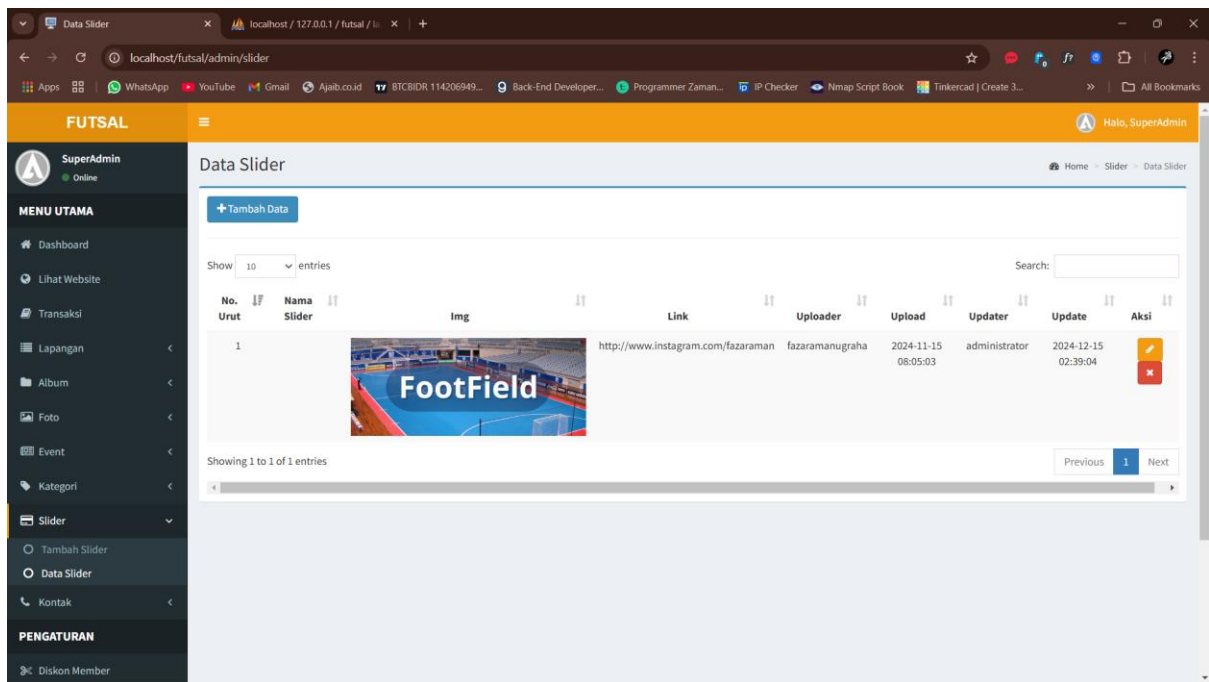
Data Slider
localhost / 127.0.0.1 / futsal / la
localhost/futsal/admin/slider
Apps WhatsApp YouTube Gmail Ajaib.co.id BTCBIDR 114206949... Back-End Developer... Programmer Zaman... IP Checker Nmap Script Book Tinkercad | Create 3... All Bookmarks

FUTSAL
Halo, SuperAdmin

SuperAdmin
Online

MENU UTAMA
Dashboard
Lihat Website
Transaksi
Lapangan
Album
Foto
Event
Kategori
Slider
Tambah Slider
Data Slider
Kontak
PENGATURAN
Diskon Member

Data Slider
Home > Slider > Data Slider

+Tambah Data

Show 10 entries
Search:

| No. Urut | Nama Slider | Img | Link | Uploader | Upload | Updater | Update | Aksi |
|---|---|---|---|---|---|---|---|---|
| 1 | | FootField | http://www.instagram.com/fazaraman | fazaramanugraha | 2024-11-15 08:05:03 | administrator | 2024-12-15 02:39:04 | |

Showing 1 to 1 of 1 entries
Previous 1 Next